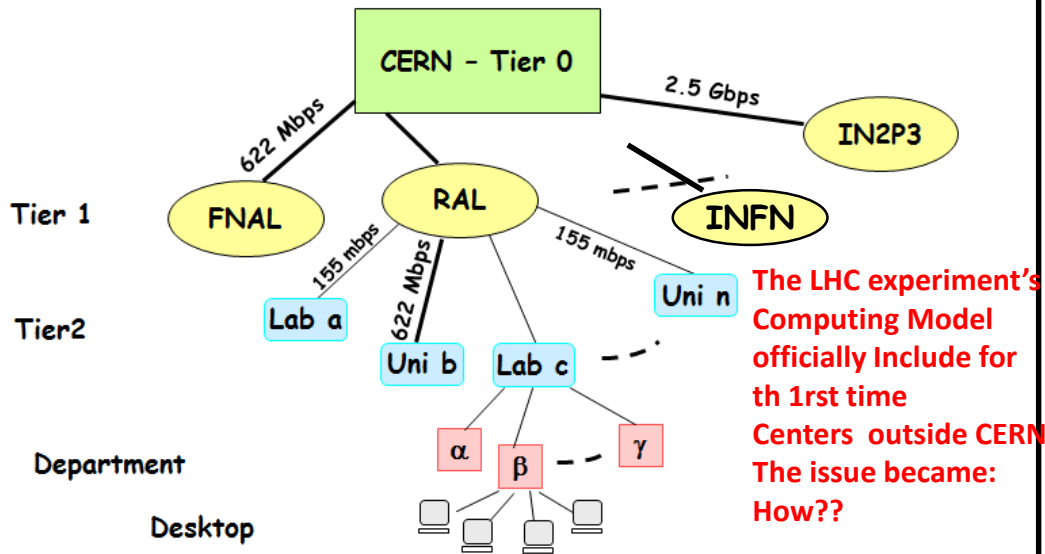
CERN – Tier 0

622 Mbps

2.5 Gbps

IN2P3

Tier 1

FNAL

RAL

INFN

155 mbps

622 Mbps

155 mbps

Tier2

Lab a

Uni b

Lab c

Uni n

Department

α

β

γ

Desktop

The LHC experiment's Computing Model officially Include for th 1rst time Centers outside CERN The issue became: How??